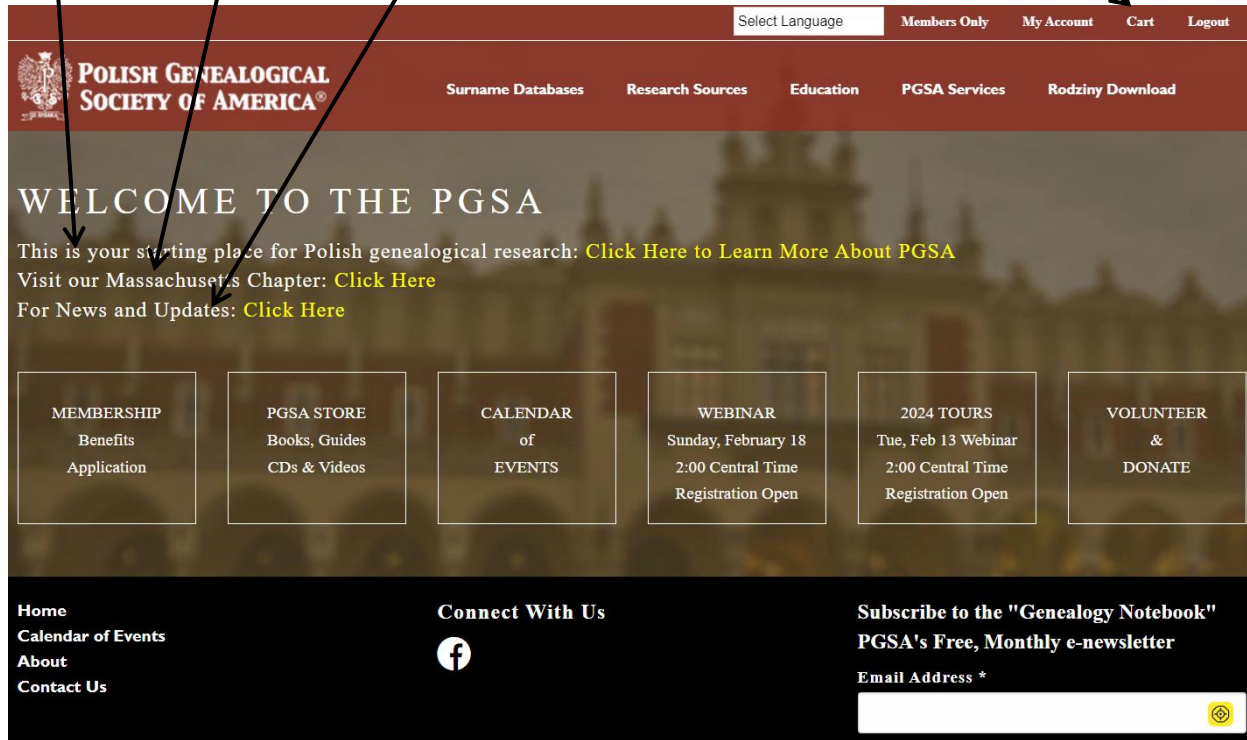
Select Language Members Only My Account Cart Logout

POLISH GENEALOGICAL SOCIETY OF AMERICA®

Surname Databases Research Sources Education PGSA Services Rodziny Download

WELCOME TO THE PGSA

This is your starting place for Polish genealogical research: Click Here to Learn More About PGSA
Visit our Massachusetts Chapter: Click Here
For News and Updates: Click Here

MEMBERSHIP
Benefits
Application

PGSA STORE
Books, Guides
CDs & Videos

CALENDAR
of
EVENTS

WEBINAR
Sunday, February 18
2:00 Central Time
Registration Open

2024 TOURS
Tue, Feb 13 Webinar
2:00 Central Time
Registration Open

VOLUNTEER
&
DONATE

Home
Calendar of Events
About
Contact Us

Connect With Us

Subscribe to the "Genealogy Notebook"
PGSA's Free, Monthly e-newsletter

Email Address *